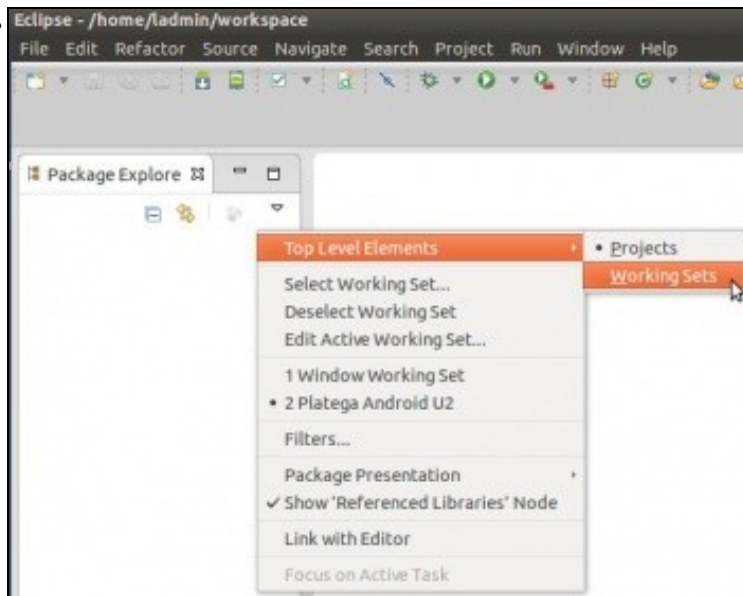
Eclipse - /home/ladmin/workspace
File Edit Refactor Source Navigate Search Project Run Window Help

Package Explore

Top Level Elements
• Projects
Working Sets

Select Working Set...
Deselect Working Set
Edit Active Working Set...
1 Window Working Set
• 2 Platega Android U2
Filters...
Package Presentation
✓ Show 'Referenced Libraries' Node
Link with Editor
Focus on Active Task